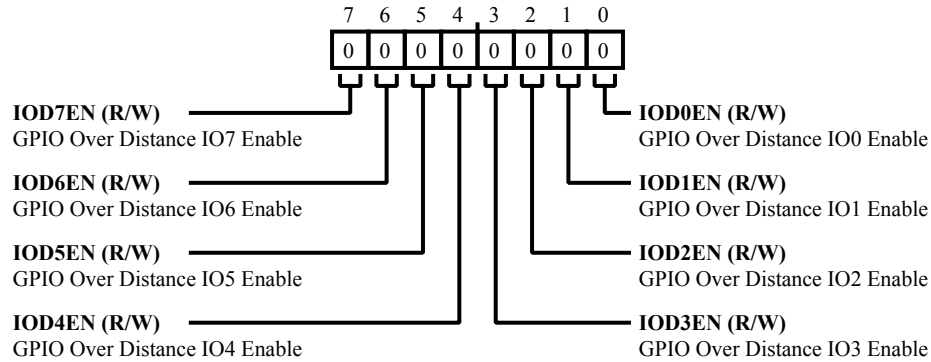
7 6 5 4 3 2 1 0

| 0 | 0 | 0 | 0 | 0 | 0 | 0 | 0 |
|---|---|---|---|---|---|---|---|

**IOD7EN (R/W)**
GPIO Over Distance IO7 Enable

**IOD6EN (R/W)**
GPIO Over Distance IO6 Enable

**IOD5EN (R/W)**
GPIO Over Distance IO5 Enable

**IOD4EN (R/W)**
GPIO Over Distance IO4 Enable

**IOD0EN (R/W)**
GPIO Over Distance IO0 Enable

**IOD1EN (R/W)**
GPIO Over Distance IO1 Enable

**IOD2EN (R/W)**
GPIO Over Distance IO2 Enable

**IOD3EN (R/W)**
GPIO Over Distance IO3 Enable